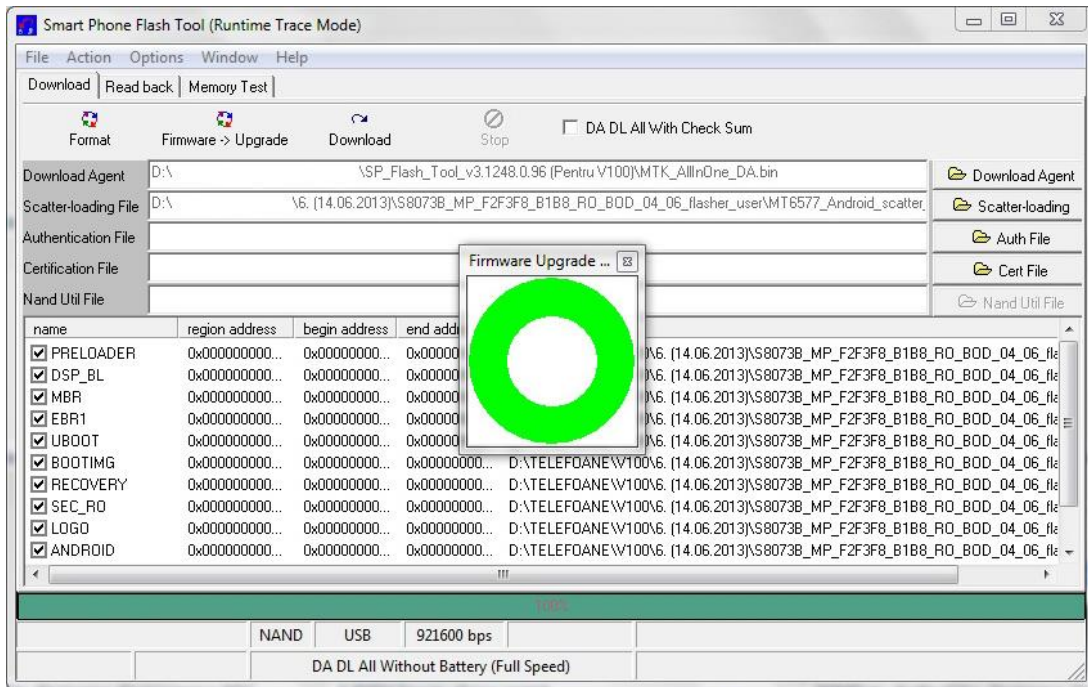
Smart Phone Flash Tool (Runtime Trace Mode)

File Action Options Window Help

Download | Read back | Memory Test

Format | Firmware -> Upgrade | Download | Stop | DA DL All With Check Sum

Download Agent | D:\ \SP_Flash_Tool_v3.1248.0.96 (Pentru V100)\MTK_AllInOne_DA.bin | Download Agent

Scatter-loading File | D:\ \6. (14.06.2013)\S8073B_MP_F2F3F8_B1B8_RO_BOD_04_06_flasher_user\MT6577_Android_scatter | Scatter-loading

Authentication File | Auth File

Certification File | Cert File

Nand Util File | Nand Util File

Firmware Upgrade ...

| name | region address | begin address | end addr | |
|---|---|---|---|---|
| PRELOADER | 0x000000000... | 0x00000000... | 0x00000 | )\6. (14.06.2013)\S8073B_MP_F2F3F8_B1B8_RO_BOD_04_06_fla |
| DSP_BL | 0x000000000... | 0x00000000... | 0x00000 | )\6. (14.06.2013)\S8073B_MP_F2F3F8_B1B8_RO_BOD_04_06_fla |
| MBR | 0x000000000... | 0x00000000... | 0x00000 | )\6. (14.06.2013)\S8073B_MP_F2F3F8_B1B8_RO_BOD_04_06_fla |
| EBR1 | 0x000000000... | 0x00000000... | 0x00000 | )\6. (14.06.2013)\S8073B_MP_F2F3F8_B1B8_RO_BOD_04_06_fla |
| UBOOT | 0x000000000... | 0x00000000... | 0x00000 | )\6. (14.06.2013)\S8073B_MP_F2F3F8_B1B8_RO_BOD_04_06_fla |
| BOOTIMG | 0x000000000... | 0x00000000... | 0x00000000... | D:\TELEFOANE\V100\6. (14.06.2013)\S8073B_MP_F2F3F8_B1B8_RO_BOD_04_06_fla |
| RECOVERY | 0x000000000... | 0x00000000... | 0x00000000... | D:\TELEFOANE\V100\6. (14.06.2013)\S8073B_MP_F2F3F8_B1B8_RO_BOD_04_06_fla |
| SEC_RO | 0x000000000... | 0x00000000... | 0x00000000... | D:\TELEFOANE\V100\6. (14.06.2013)\S8073B_MP_F2F3F8_B1B8_RO_BOD_04_06_fla |
| LOGO | 0x000000000... | 0x00000000... | 0x00000000... | D:\TELEFOANE\V100\6. (14.06.2013)\S8073B_MP_F2F3F8_B1B8_RO_BOD_04_06_fla |
| ANDROID | 0x000000000... | 0x00000000... | 0x00000000... | D:\TELEFOANE\V100\6. (14.06.2013)\S8073B_MP_F2F3F8_B1B8_RO_BOD_04_06_fla |

100%

NAND | USB | 921600 bps

DA DL All Without Battery (Full Speed)